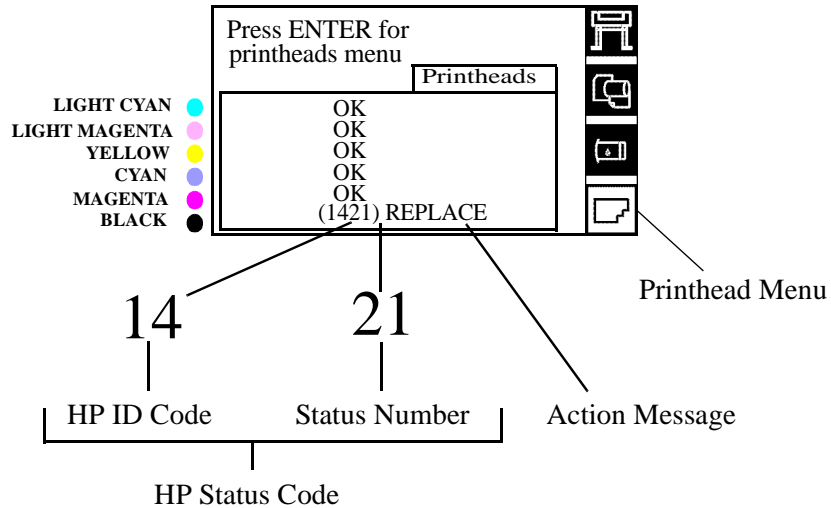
Press ENTER for printheads menu

Printheads

LIGHT CYAN
LIGHT MAGENTA
YELLOW
CYAN
MAGENTA
BLACK

OK
OK
OK
OK
OK
(1421) REPLACE

14

21

Printhead Menu

HP ID Code

Status Number

Action Message

HP Status Code